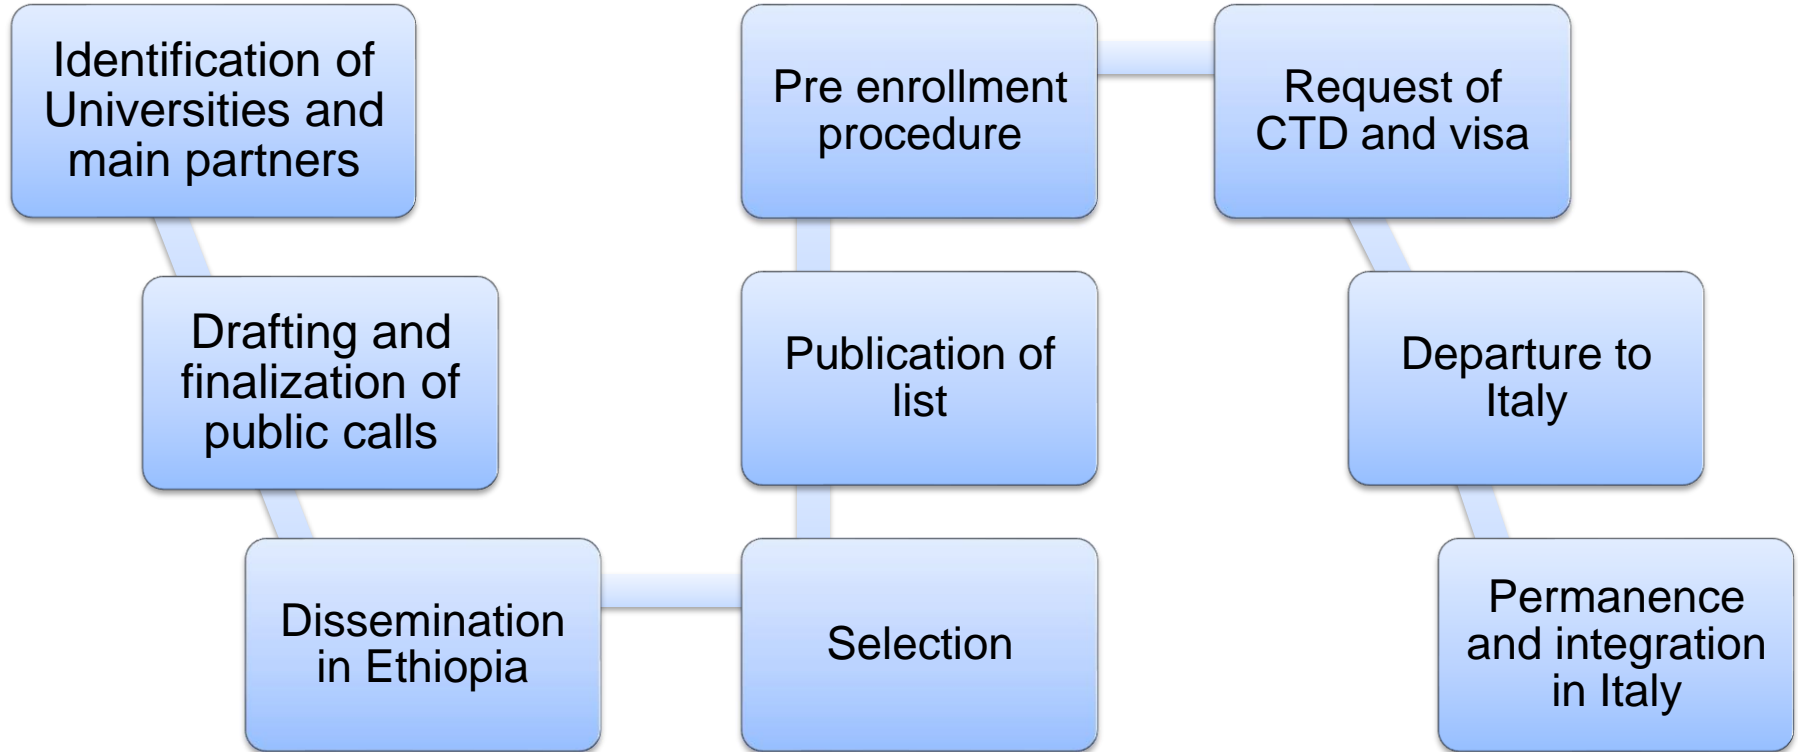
Identification of Universities and main partners

Drafting and finalization of public calls

Dissemination in Ethiopia

Selection

Publication of list

Pre enrollment procedure

Request of CTD and visa

Departure to Italy

Permanence and integration in Italy